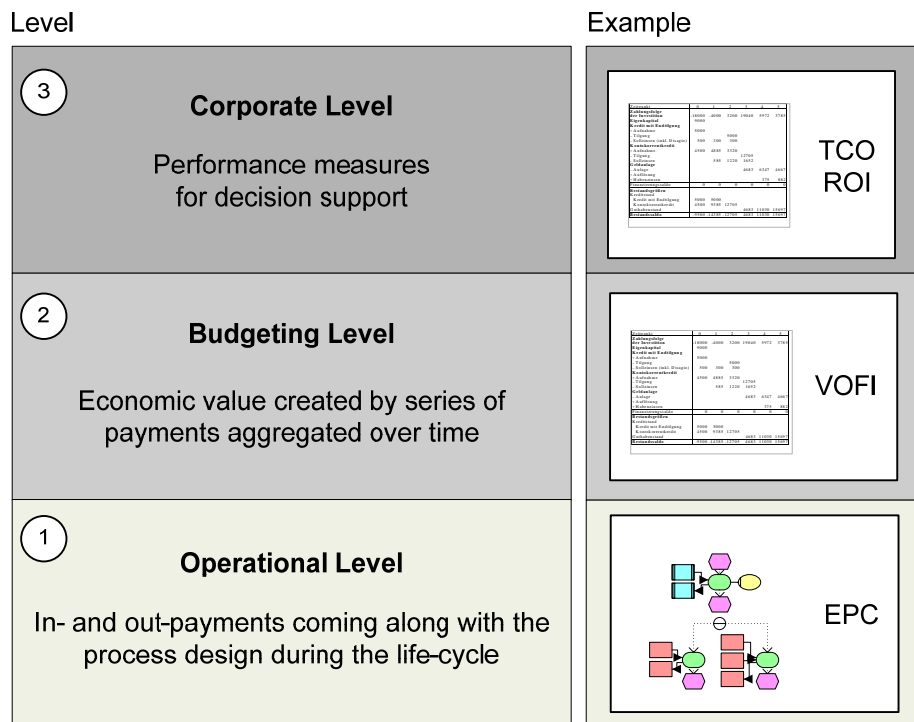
Level

Example

3

Corporate Level

Performance measures for decision support

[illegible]

TCO
ROI

2

Budgeting Level

Economic value created by series of payments aggregated over time

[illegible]

VOFI

1

Operational Level

In- and out-payments coming along with the process design during the life-cycle

EPC